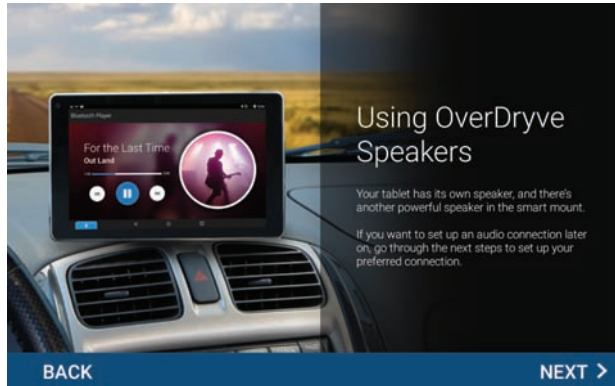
Bluetooth Player

For the Last Time

Out Land

Using OverDryve Speakers

Your tablet has its own speaker, and there's another powerful speaker in the smart mount.

If you want to set up an audio connection later on, go through the next steps to set up your preferred connection.

BACK

NEXT >